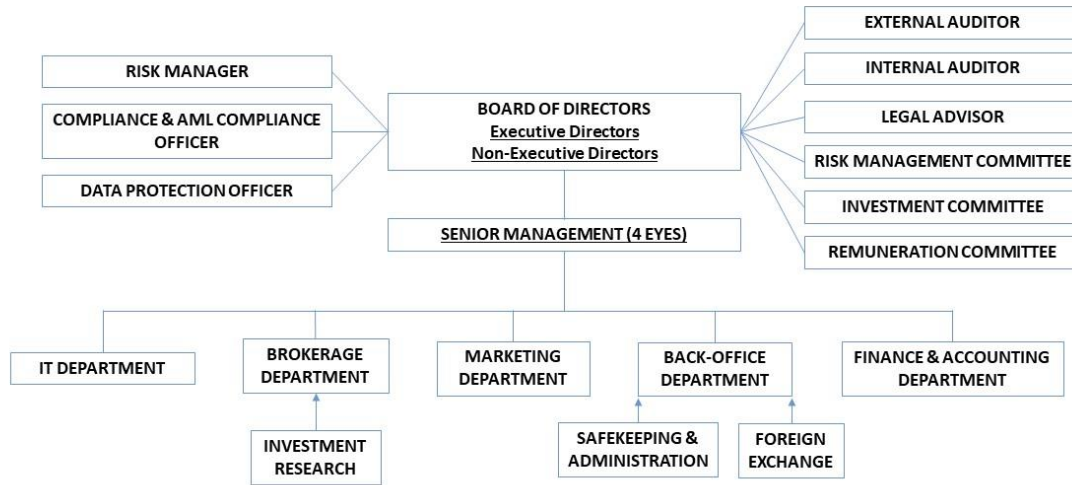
RISK MANAGER

COMPLIANCE & AML COMPLIANCE OFFICER

DATA PROTECTION OFFICER

BOARD OF DIRECTORS
Executive Directors
Non-Executive Directors

EXTERNAL AUDITOR

INTERNAL AUDITOR

LEGAL ADVISOR

RISK MANAGEMENT COMMITTEE

INVESTMENT COMMITTEE

REMUNERATION COMMITTEE

SENIOR MANAGEMENT (4 EYES)

IT DEPARTMENT

BROKERAGE DEPARTMENT

INVESTMENT RESEARCH

MARKETING DEPARTMENT

BACK-OFFICE DEPARTMENT

SAFEKEEPING & ADMINISTRATION

FOREIGN EXCHANGE

FINANCE & ACCOUNTING DEPARTMENT